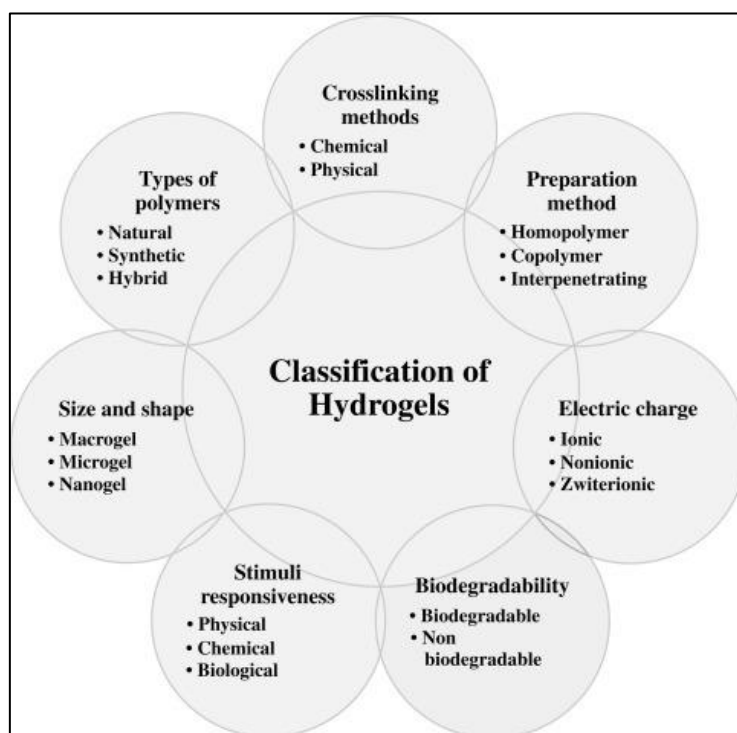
Crosslinking methods
• Chemical
• Physical

Types of polymers
• Natural
• Synthetic
• Hybrid

Preparation method
• Homopolymer
• Copolymer
• Interpenetrating

Classification of Hydrogels

Size and shape
• Macrogel
• Microgel
• Nanogel

Electric charge
• Ionic
• Nonionic
• Zwiterionic

Stimuli responsiveness
• Physical
• Chemical
• Biological

Biodegradability
• Biodegradable
• Non biodegradable